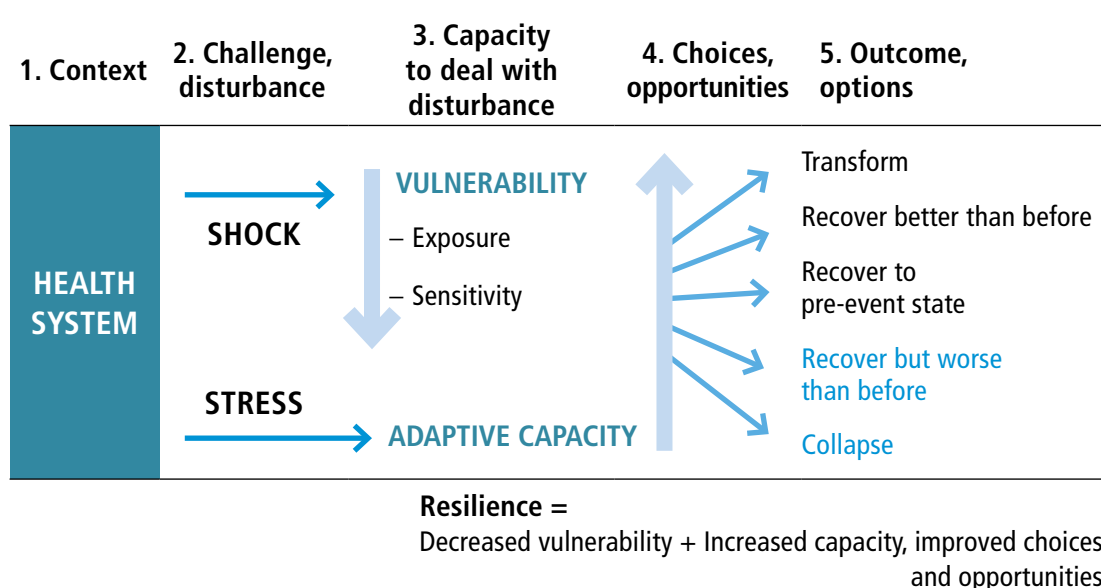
1. Context

2. Challenge, disturbance

3. Capacity to deal with disturbance

4. Choices, opportunities

5. Outcome, options

HEALTH SYSTEM

SHOCK

STRESS

VULNERABILITY

– Exposure

– Sensitivity

ADAPTIVE CAPACITY

Transform

Recover better than before

Recover to pre-event state

Recover but worse than before

Collapse

Resilience =

Decreased vulnerability + Increased capacity, improved choices and opportunities